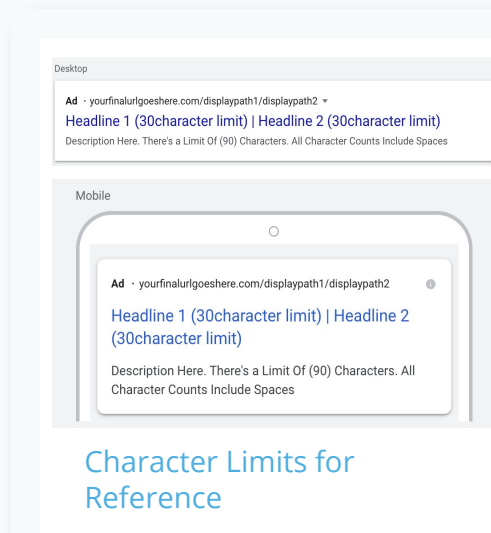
Desktop

Ad · yourfinalurlgoeshere.com/displaypath1/displaypath2 ▾

Headline 1 (30character limit) | Headline 2 (30character limit)

Description Here. There's a Limit Of (90) Characters. All Character Counts Include Spaces

Mobile

Ad · yourfinalurlgoeshere.com/displaypath1/displaypath2

Headline 1 (30character limit) | Headline 2 (30character limit)

Description Here. There's a Limit Of (90) Characters. All Character Counts Include Spaces

Character Limits for Reference